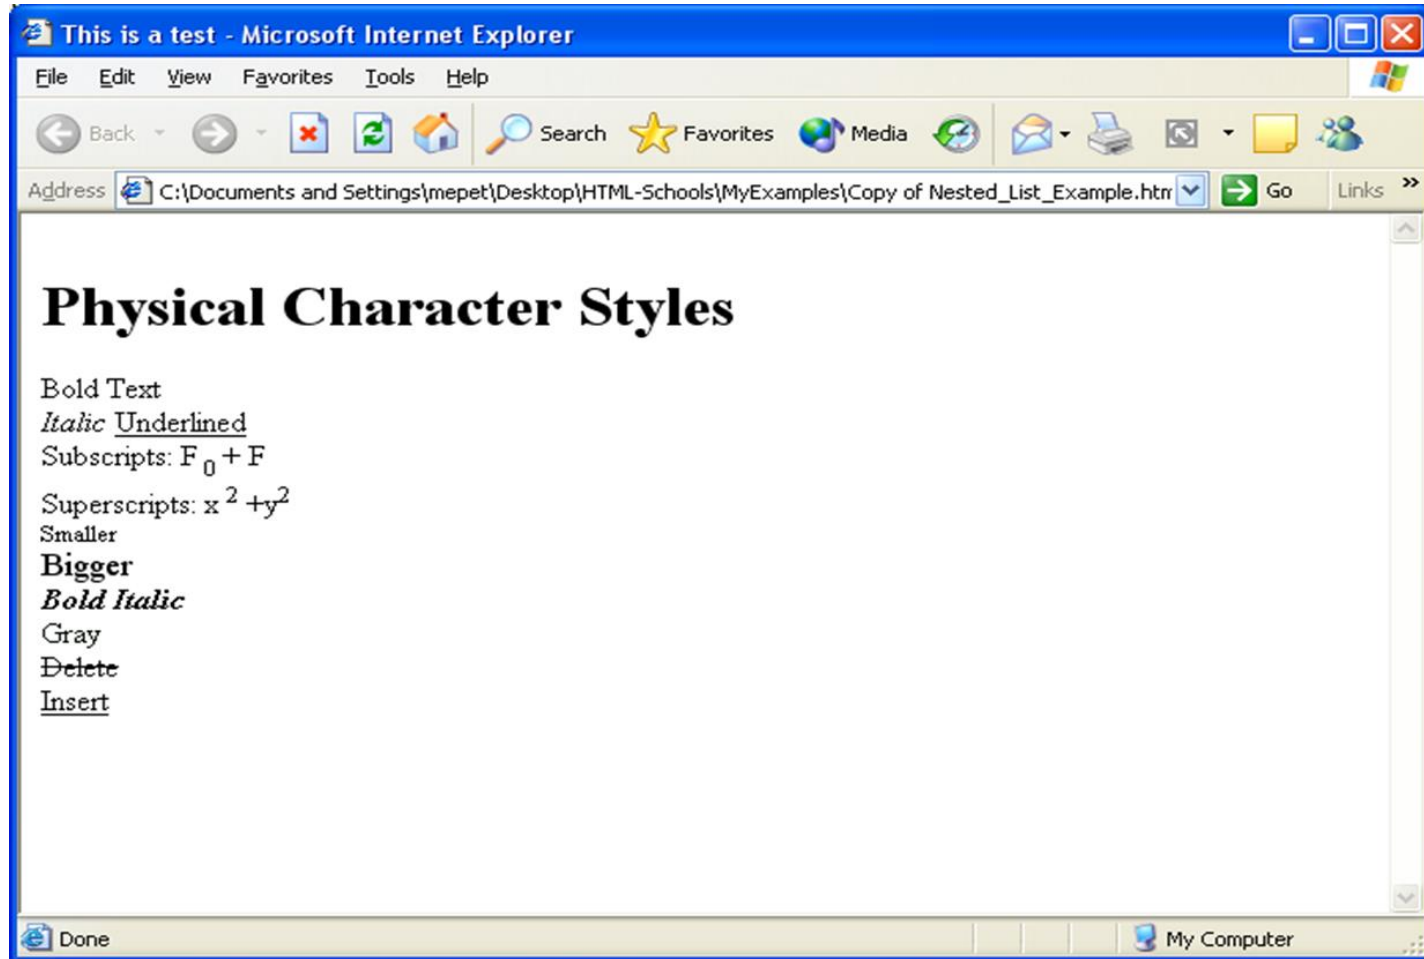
This is a test - Microsoft Internet Explorer

File Edit View Favorites Tools Help

Back Search Favorites Media

Address C:\Documents and Settings\mepet\Desktop\HTML-Schools\MyExamples\Copy of Nested_List_Example.htm Go Links »

# Physical Character Styles

Bold Text
*Italic* Underlined
Subscripts: $F_0 + F$
Superscripts: $x^2 + y^2$
Smaller
**Bigger**
***Bold Italic***
Gray
~~Delete~~
Insert

Done My Computer